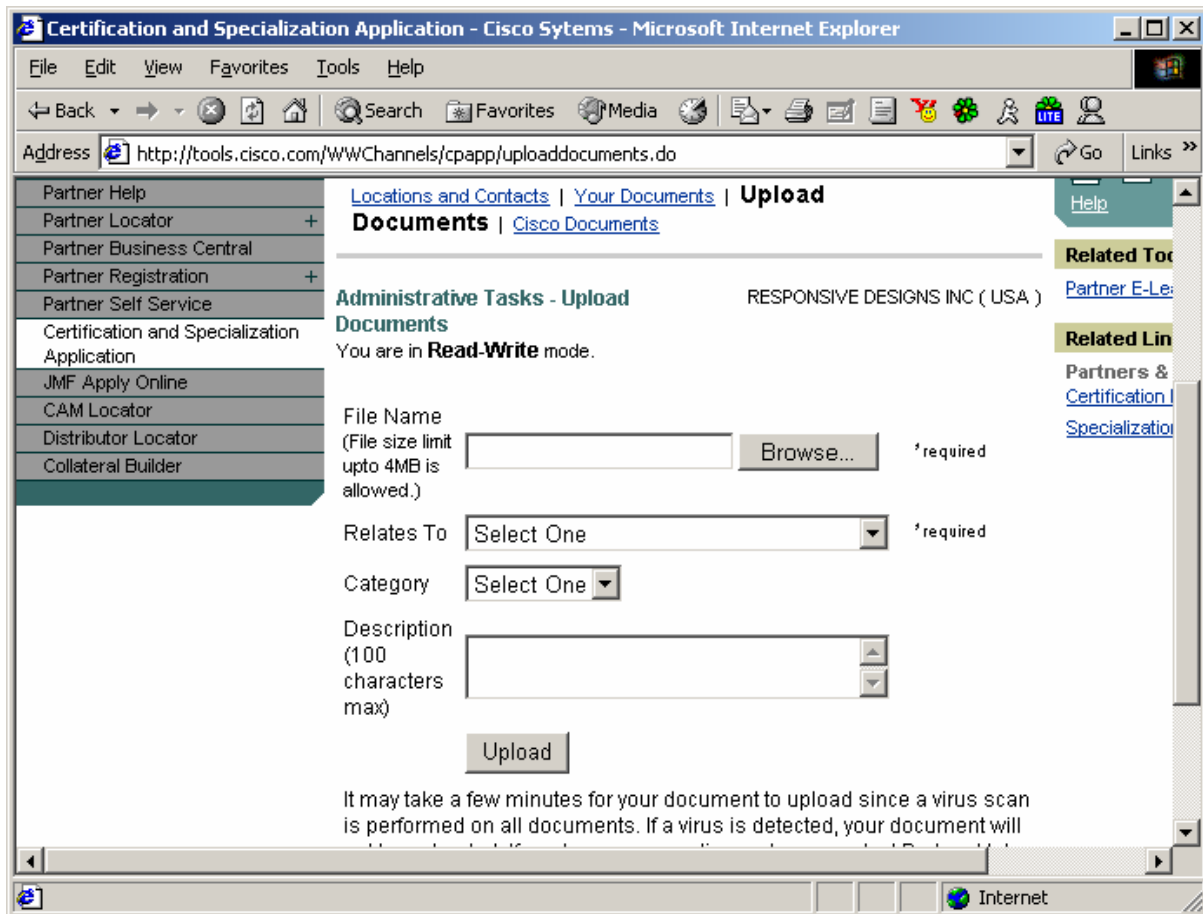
Certification and Specialization Application - Cisco Sytems - Microsoft Internet Explorer

File Edit View Favorites Tools Help

Back Search Favorites Media

Address http://tools.cisco.com/WWChannels/cpapp/uploaddocuments.do Go Links

Partner Help
Partner Locator +
Partner Business Central
Partner Registration +
Partner Self Service
Certification and Specialization Application
JMF Apply Online
CAM Locator
Distributor Locator
Collateral Builder

Locations and Contacts | Your Documents | Upload Documents | Cisco Documents

Help

Related Too
Partner E-Lea

Related Lin
Partners &
Certification
Specializatio

Administrative Tasks - Upload Documents

RESPONSIVE DESIGNS INC ( USA )

You are in Read-Write mode.

File Name (File size limit upto 4MB is allowed.) Browse... *required

Relates To Select One *required

Category Select One

Description (100 characters max)

Upload

It may take a few minutes for your document to upload since a virus scan is performed on all documents. If a virus is detected, your document will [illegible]

Internet